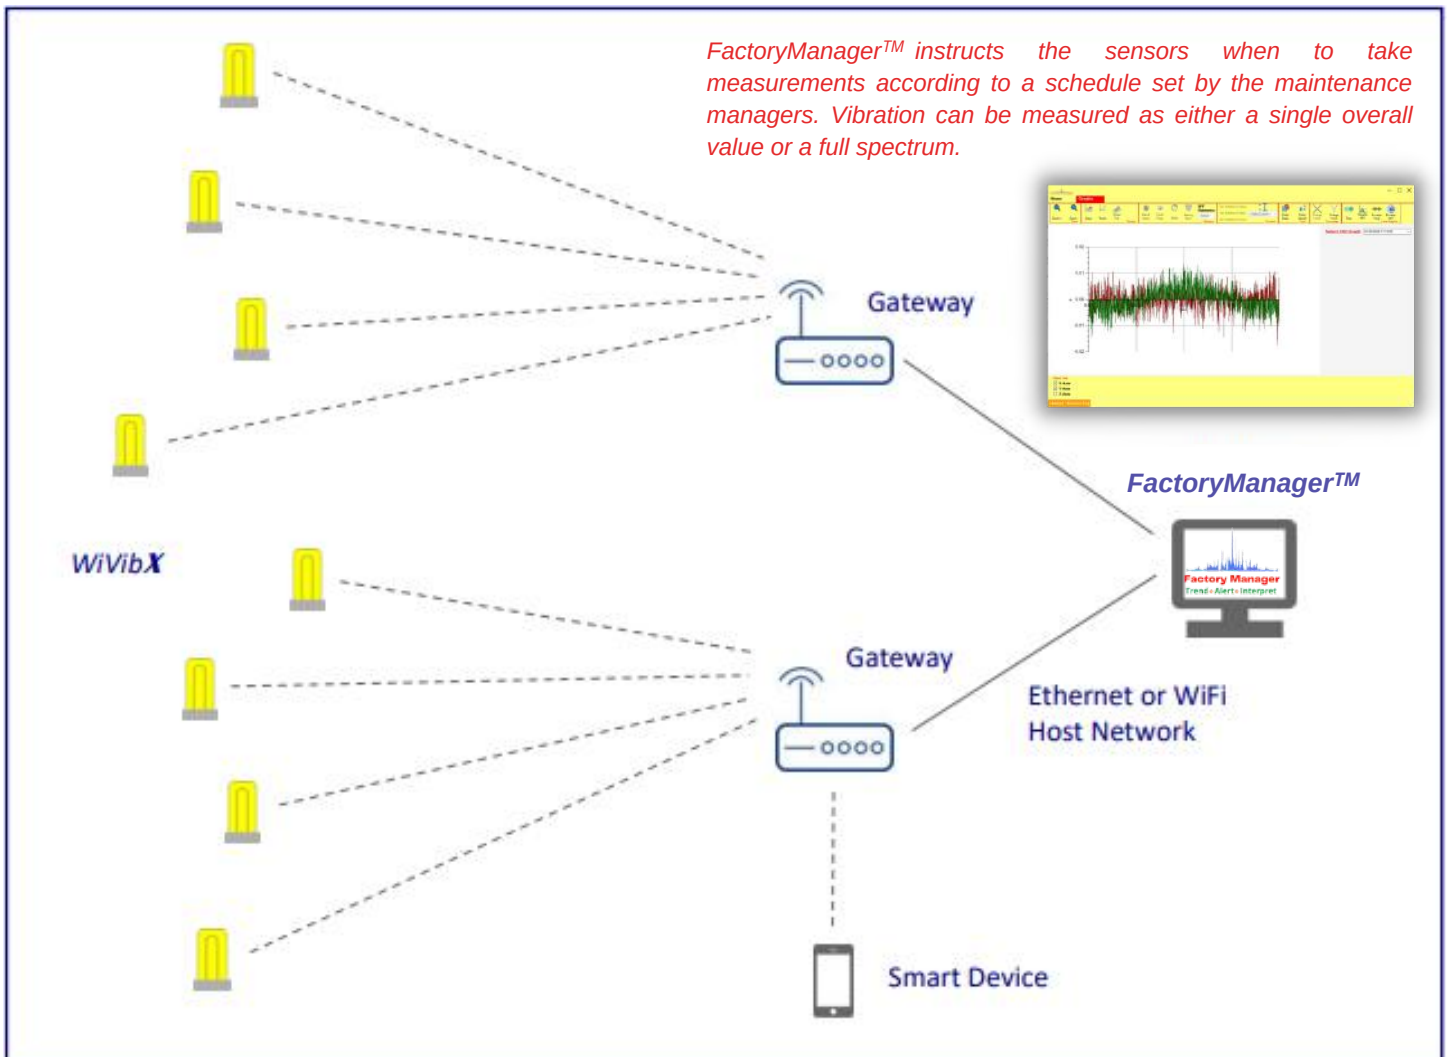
FactoryManager$^{TM}$ instructs the sensors when to take measurements according to a schedule set by the maintenance managers. Vibration can be measured as either a single overall value or a full spectrum.

Gateway

FactoryManager$^{TM}$

Factory Manager
Trend • Alert • Interpret

WiVibX

Gateway

Ethernet or WiFi
Host Network

Smart Device